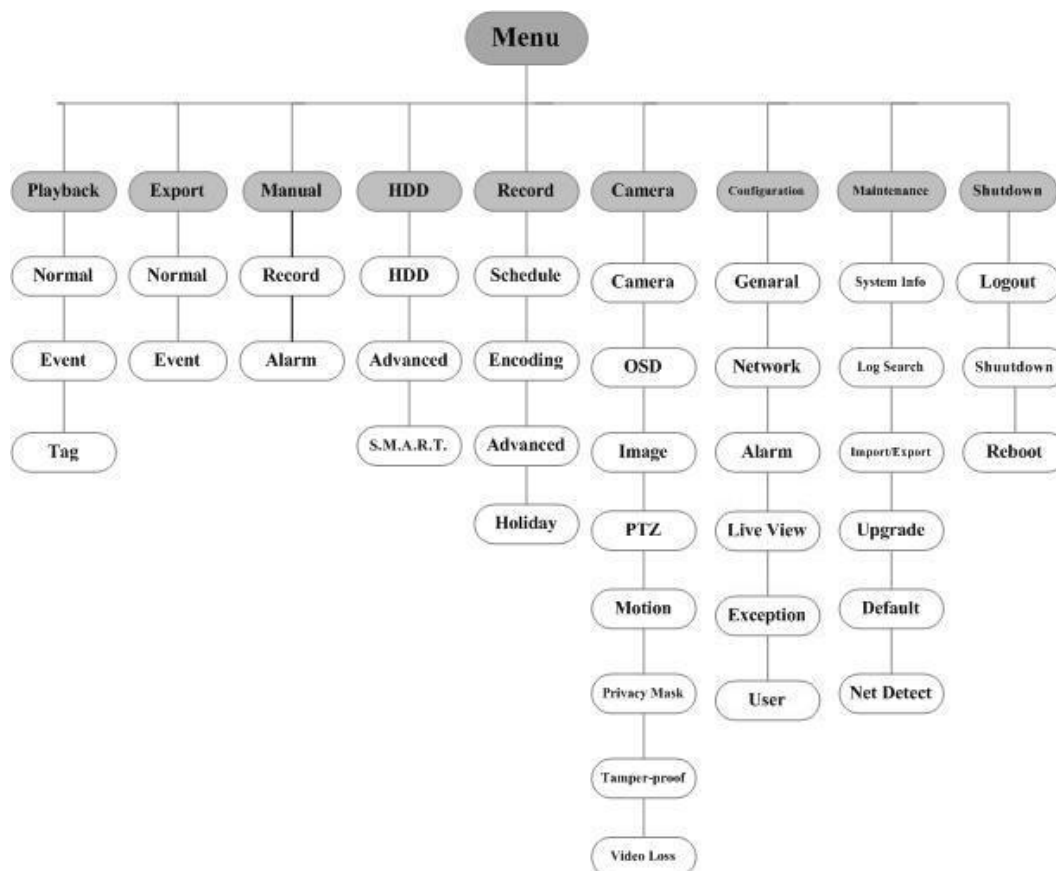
Menu

Playback
Normal
Event
Tag

Export
Normal
Event

Manual
Record
Alarm

HDD
HDD
Advanced
S.M.A.R.T.

Record
Schedule
Encoding
Advanced
Holiday

Camera
Camera
OSD
Image
PTZ
Motion
Privacy Mask
Tamper-proof
Video Loss

Configuration
Genaral
Network
Alarm
Live View
Exception
User

Maintenance
System Info
Log Search
Import/Export
Upgrade
Default
Net Detect

Shutdown
Logout
Shuutdown
Reboot